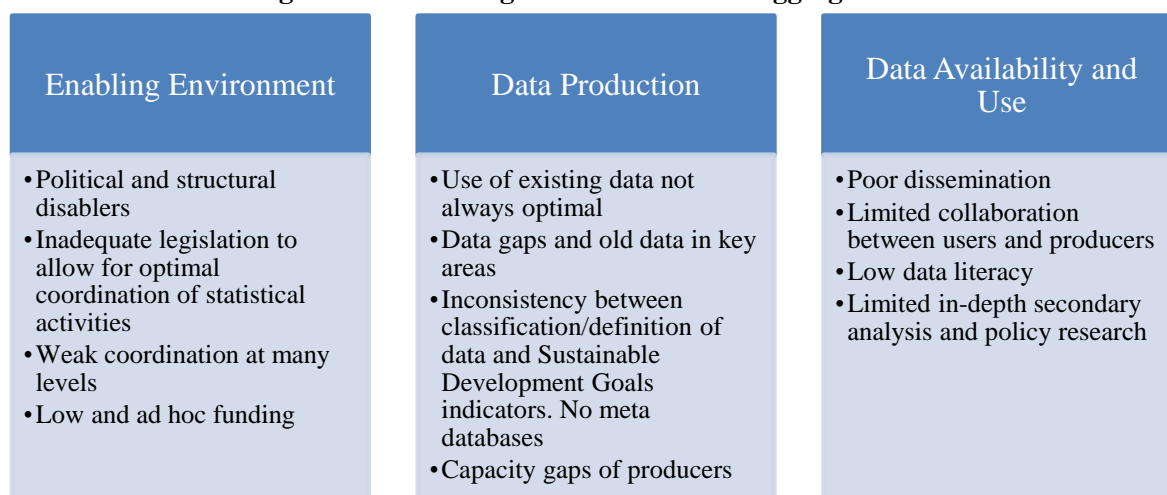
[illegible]

Enabling Environment

- Political and structural disablers
- Inadequate legislation to allow for optimal coordination of statistical activities
- Weak coordination at many levels
- Low and ad hoc funding

Data Production

- Use of existing data not always optimal
- Data gaps and old data in key areas
- Inconsistency between classification/definition of data and Sustainable Development Goals indicators. No meta databases
- Capacity gaps of producers

Data Availability and Use

- Poor dissemination
- Limited collaboration between users and producers
- Low data literacy
- Limited in-depth secondary analysis and policy research